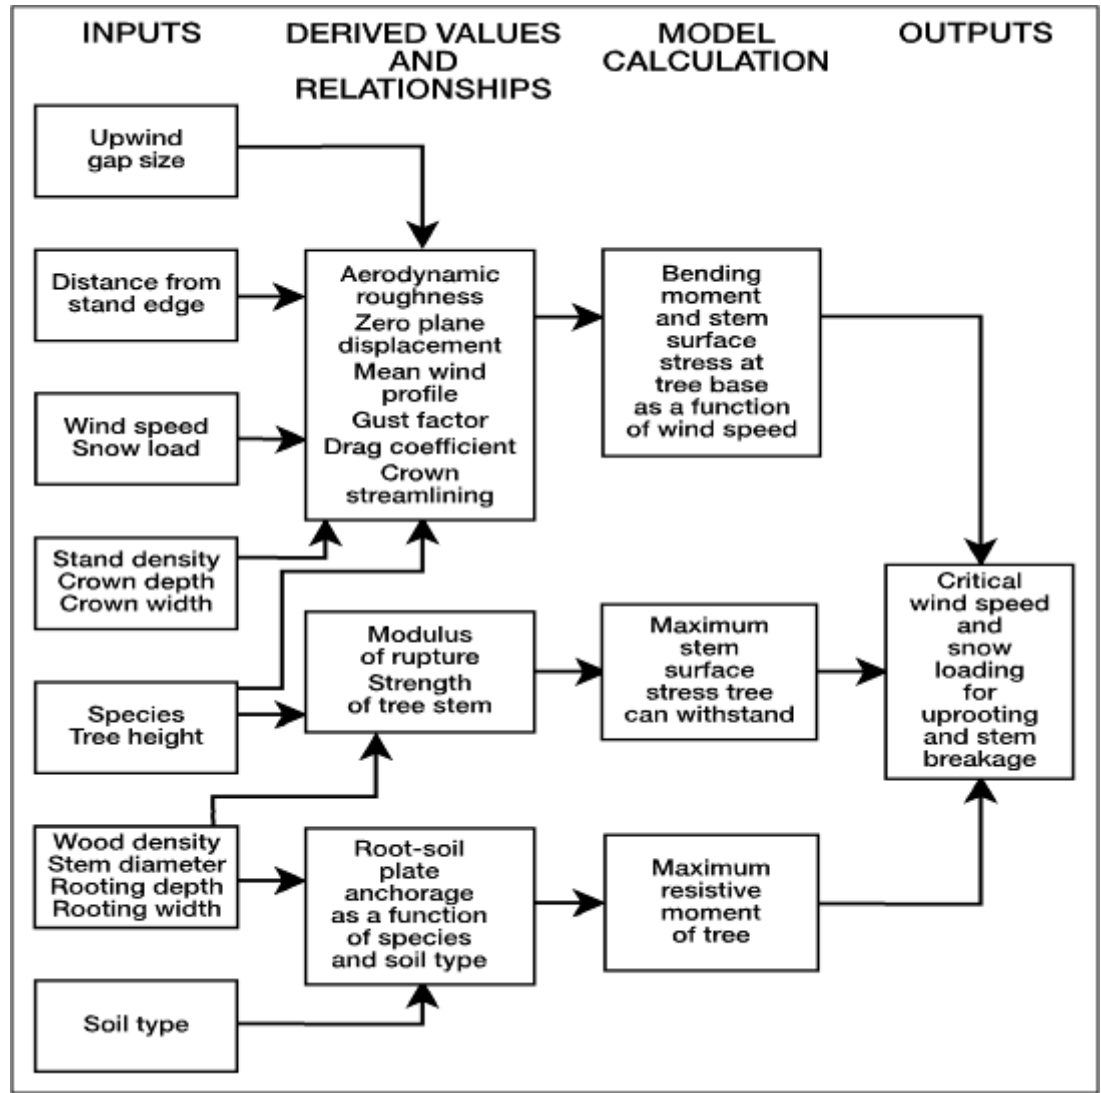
INPUTS

DERIVED VALUES AND RELATIONSHIPS

MODEL CALCULATION

OUTPUTS

Upwind gap size

Distance from stand edge

Wind speed Snow load

Stand density Crown depth Crown width

Species Tree height

Wood density Stem diameter Rooting depth Rooting width

Soil type

Aerodynamic roughness Zero plane displacement Mean wind profile Gust factor Drag coefficient Crown streamlining

Modulus of rupture Strength of tree stem

Root-soil plate anchorage as a function of species and soil type

Bending moment and stem surface stress at tree base as a function of wind speed

Maximum stem surface stress tree can withstand

Maximum resistive moment of tree

Critical wind speed and snow loading for uprooting and stem breakage